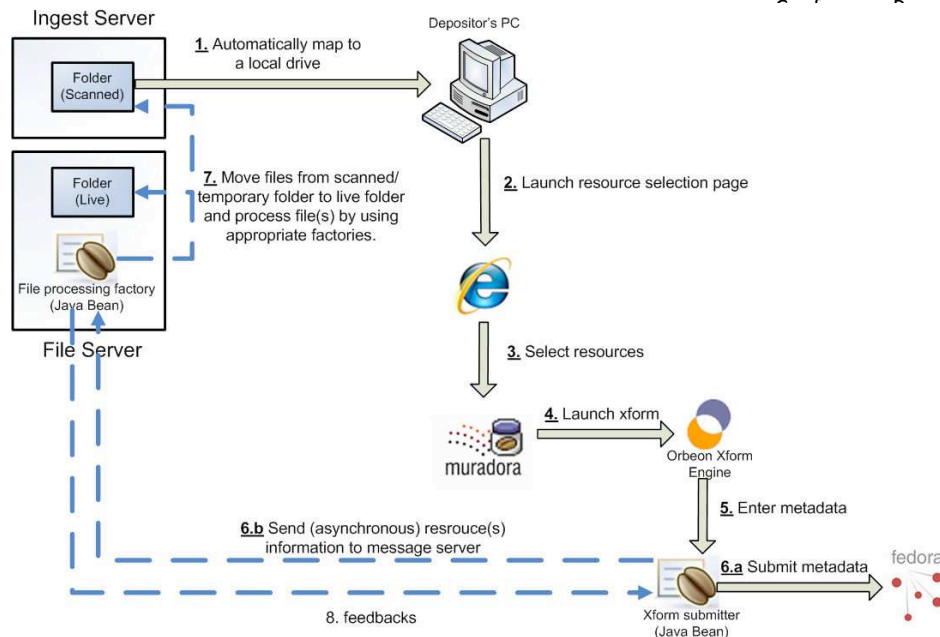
Ingest Server

Folder (Scanned)

Folder (Live)

File processing factory (Java Bean)

File Server

1. Automatically map to a local drive

Depositor's PC

2. Launch resource selection page

7. Move files from scanned/ temporary folder to live folder and process file(s) by using appropriate factories.

3. Select resources

muradora

4. Launch xform

Orbeon Xform Engine

5. Enter metadata

6.b Send (asynchronous) resrouce(s) information to message server

6.a Submit metadata

fedora

8. feedbacks

Xform submitter (Java Bean)